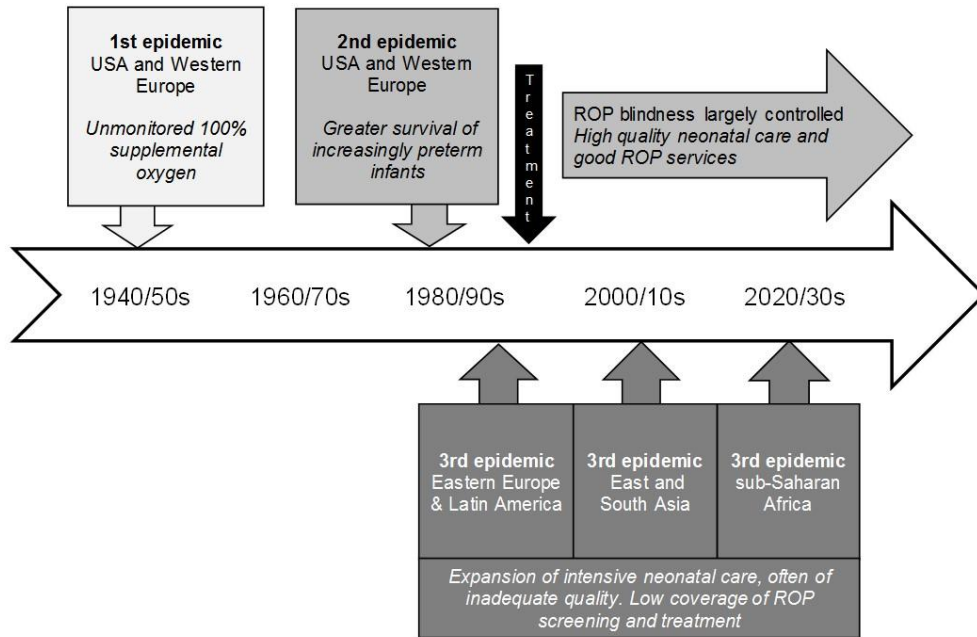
1st epidemic
USA and Western Europe
Unmonitored 100% supplemental oxygen

2nd epidemic
USA and Western Europe
Greater survival of increasingly preterm infants

Treatment

ROP blindness largely controlled
High quality neonatal care and good ROP services

1940/50s 1960/70s 1980/90s 2000/10s 2020/30s

3rd epidemic
Eastern Europe & Latin America

3rd epidemic
East and South Asia

3rd epidemic
sub-Saharan Africa

Expansion of intensive neonatal care, often of inadequate quality. Low coverage of ROP screening and treatment